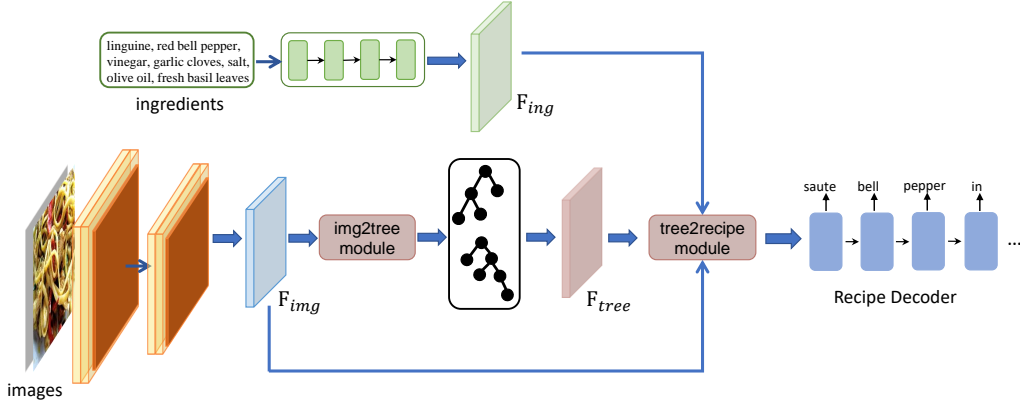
linguine, red bell pepper, vinegar, garlic cloves, salt, olive oil, fresh basil leaves

ingredients

$F_{ing}$

img2tree module

tree2recipe module

saute bell pepper in ...

$F_{img}$

$F_{tree}$

Recipe Decoder

images